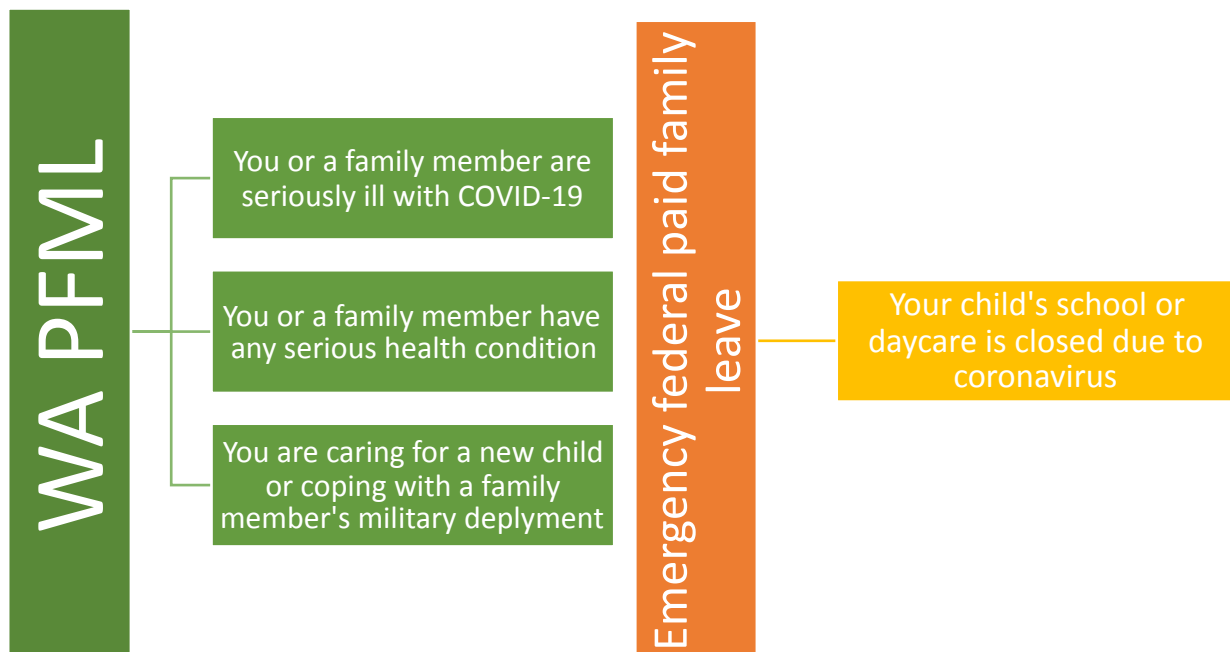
WA PFML

You or a family member are seriously ill with COVID-19

You or a family member have any serious health condition

You are caring for a new child or coping with a family member's military deplyment

Emergency federal paid family leave

Your child's school or daycare is closed due to coronavirus